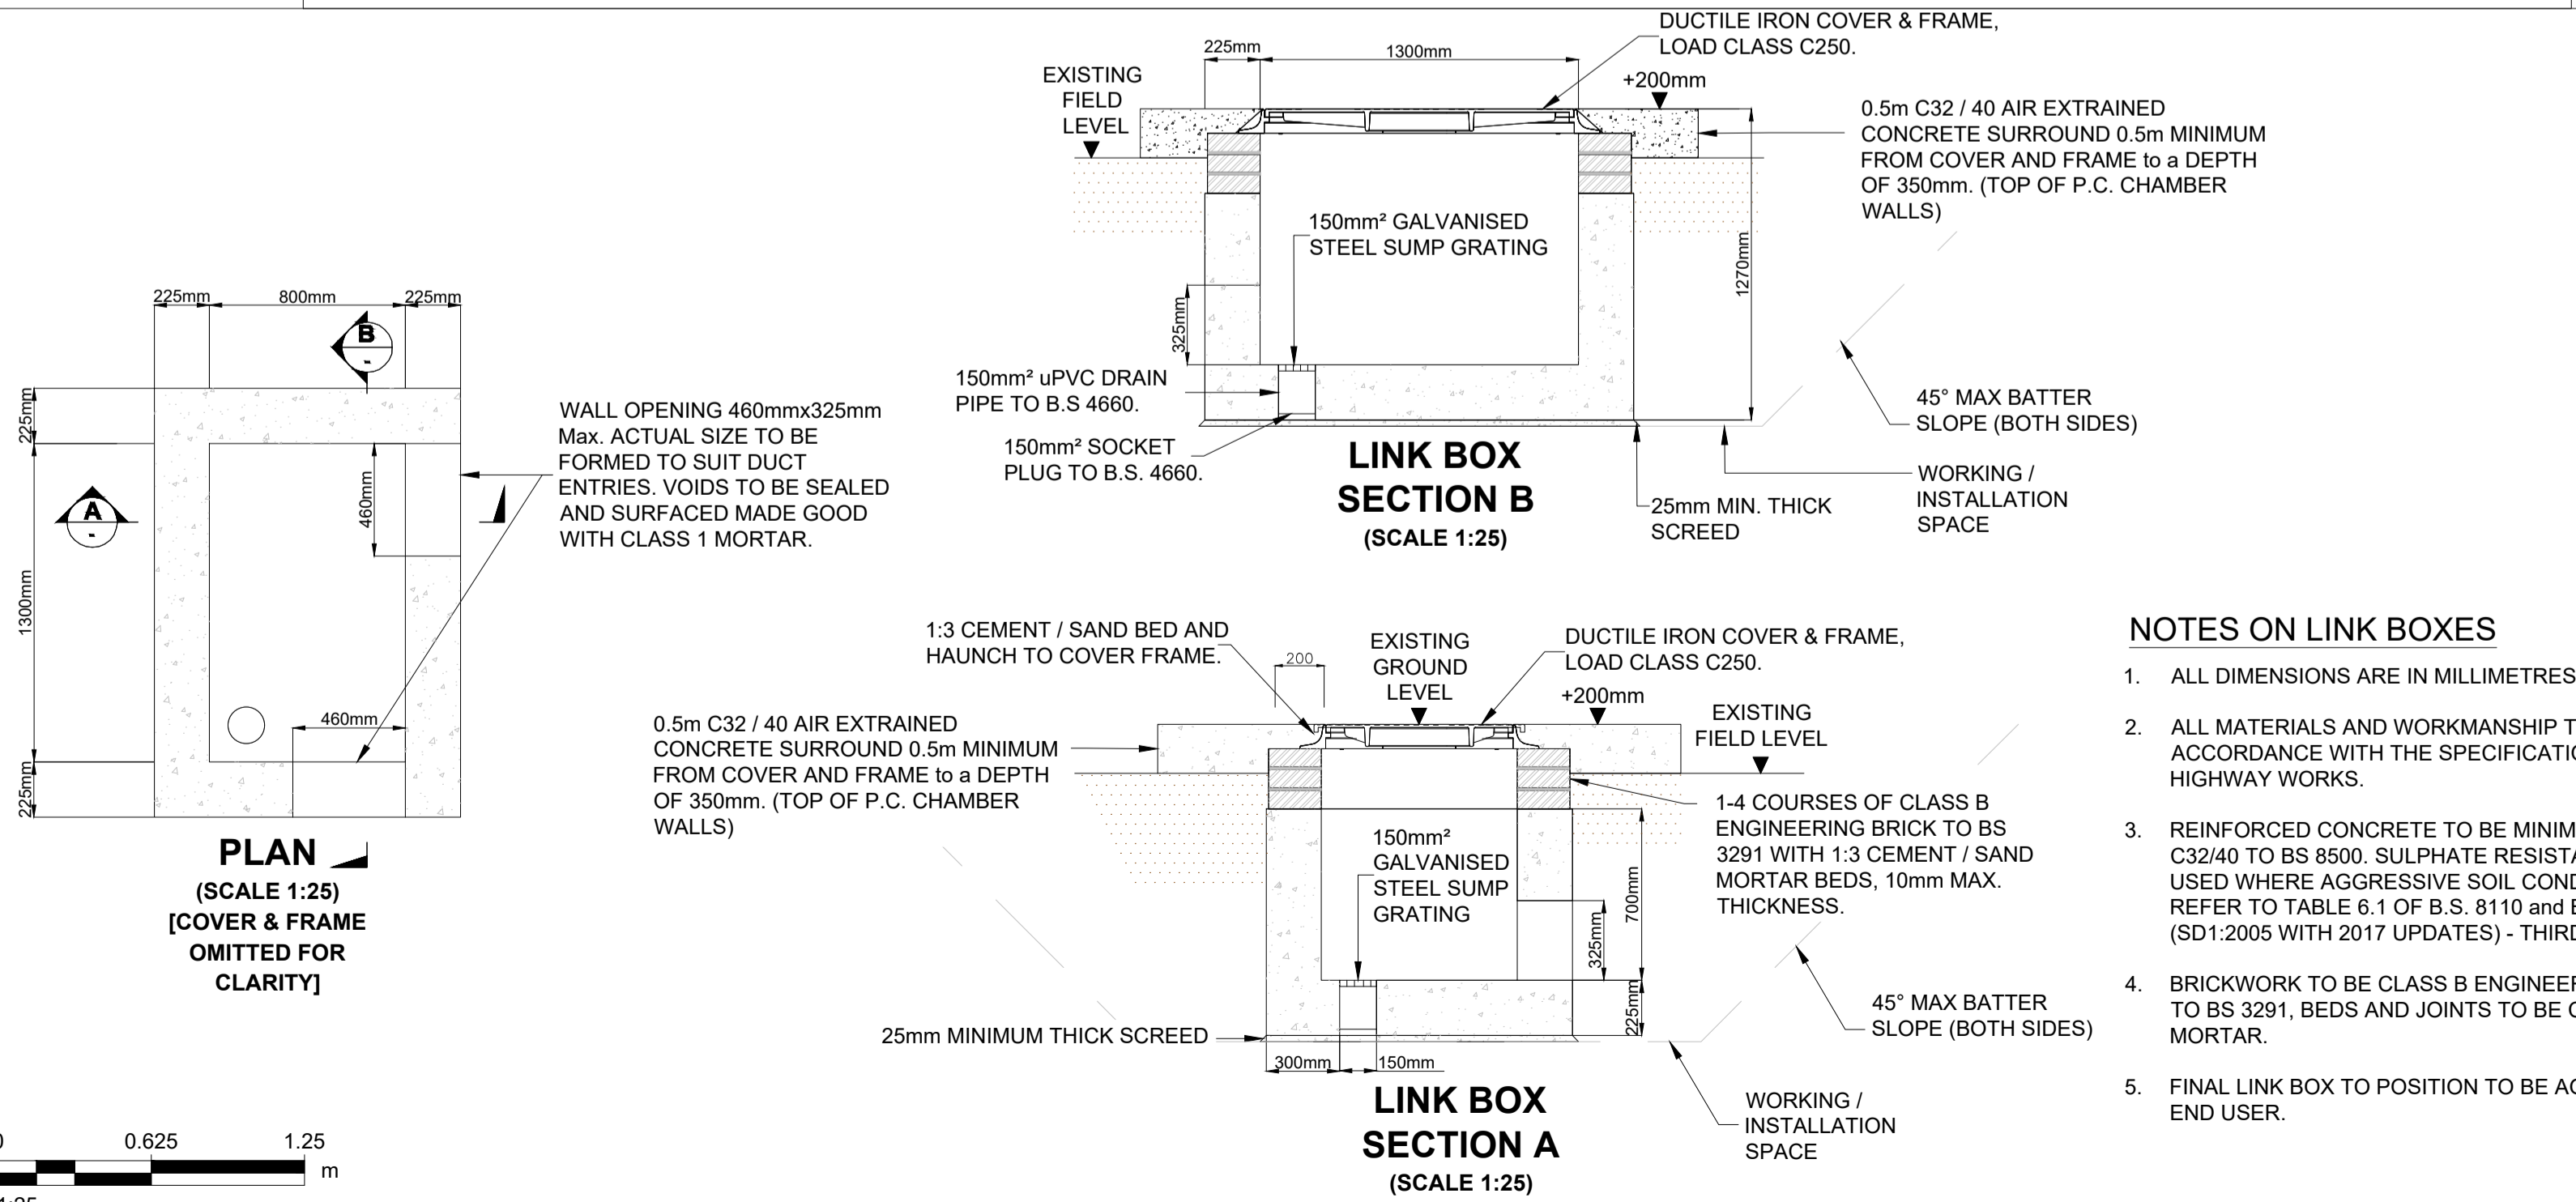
DUCTILE IRON COVER & FRAME, LOAD CLASS C250.

225mm

1300mm

EXISTING FIELD LEVEL

+200mm

0.5m C32 / 40 AIR EXTRAINED CONCRETE SURROUND 0.5m MINIMUM FROM COVER AND FRAME to a DEPTH OF 350mm. (TOP OF P.C. CHAMBER WALLS)

150mm² GALVANISED STEEL SUMP GRATING

1270mm

325mm

150mm² uPVC DRAIN PIPE TO B.S 4660.

150mm² SOCKET PLUG TO B.S. 4660.

LINK BOX SECTION B

(SCALE 1:25)

45° MAX BATTER SLOPE (BOTH SIDES)

WORKING / INSTALLATION SPACE

25mm MIN. THICK SCREED

225mm 800mm 225mm

B
-

225mm

A
-

460mm

1300mm

460mm

225mm

WALL OPENING 460mmx325mm Max. ACTUAL SIZE TO BE FORMED TO SUIT DUCT ENTRIES. VOIDS TO BE SEALED AND SURFACED MADE GOOD WITH CLASS 1 MORTAR.

PLAN

(SCALE 1:25)
[COVER & FRAME OMITTED FOR CLARITY]

1:3 CEMENT / SAND BED AND HAUNCH TO COVER FRAME.

200

EXISTING GROUND LEVEL

DUCTILE IRON COVER & FRAME, LOAD CLASS C250.

+200mm

EXISTING FIELD LEVEL

0.5m C32 / 40 AIR EXTRAINED CONCRETE SURROUND 0.5m MINIMUM FROM COVER AND FRAME to a DEPTH OF 350mm. (TOP OF P.C. CHAMBER WALLS)

150mm² GALVANISED STEEL SUMP GRATING

1-4 COURSES OF CLASS B ENGINEERING BRICK TO BS 3291 WITH 1:3 CEMENT / SAND MORTAR BEDS, 10mm MAX. THICKNESS.

700mm

325mm

225mm

45° MAX BATTER SLOPE (BOTH SIDES)

25mm MINIMUM THICK SCREED

300mm 150mm

LINK BOX SECTION A

(SCALE 1:25)

WORKING / INSTALLATION SPACE

0 0.625 1.25
m

NOTES ON LINK BOXES

1. ALL DIMENSIONS ARE IN MILLIMETRES

2. ALL MATERIALS AND WORKMANSHIP T ACCORDANCE WITH THE SPECIFICATI HIGHWAY WORKS.

3. REINFORCED CONCRETE TO BE MINIM C32/40 TO BS 8500. SULPHATE RESIST USED WHERE AGGRESSIVE SOIL COND REFER TO TABLE 6.1 OF B.S. 8110 and (SD1:2005 WITH 2017 UPDATES) - THIRD

4. BRICKWORK TO BE CLASS B ENGINEE TO BS 3291, BEDS AND JOINTS TO BE MORTAR.

5. FINAL LINK BOX TO POSITION TO BE A END USER.